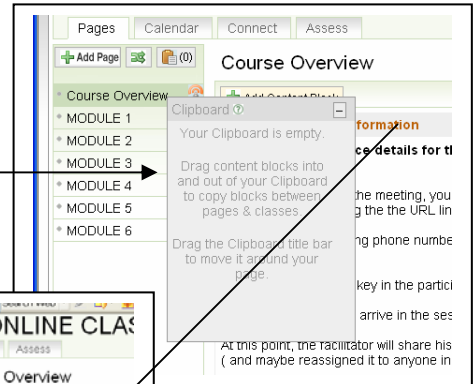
Pages Calendar Connect Assess

Add Page (0)

Course Overview

Course Overview
MODULE 1
MODULE 2
MODULE 3
MODULE 4
MODULE 5
MODULE 6

Clipboard

Your Clipboard is empty.

Drag content blocks into and out of your Clipboard to copy blocks between pages & classes.

Drag the Clipboard title bar to move it around your page.

Add Content Block

formation

ce details for th

the meeting, you
g the the URL lin

ng phone numbe

key in the partici

arrive in the ses

At this point, the facilitator will share his
( and maybe reassigned it to anyone in

Search Web

ONLINE CLAS

Assess

Overview